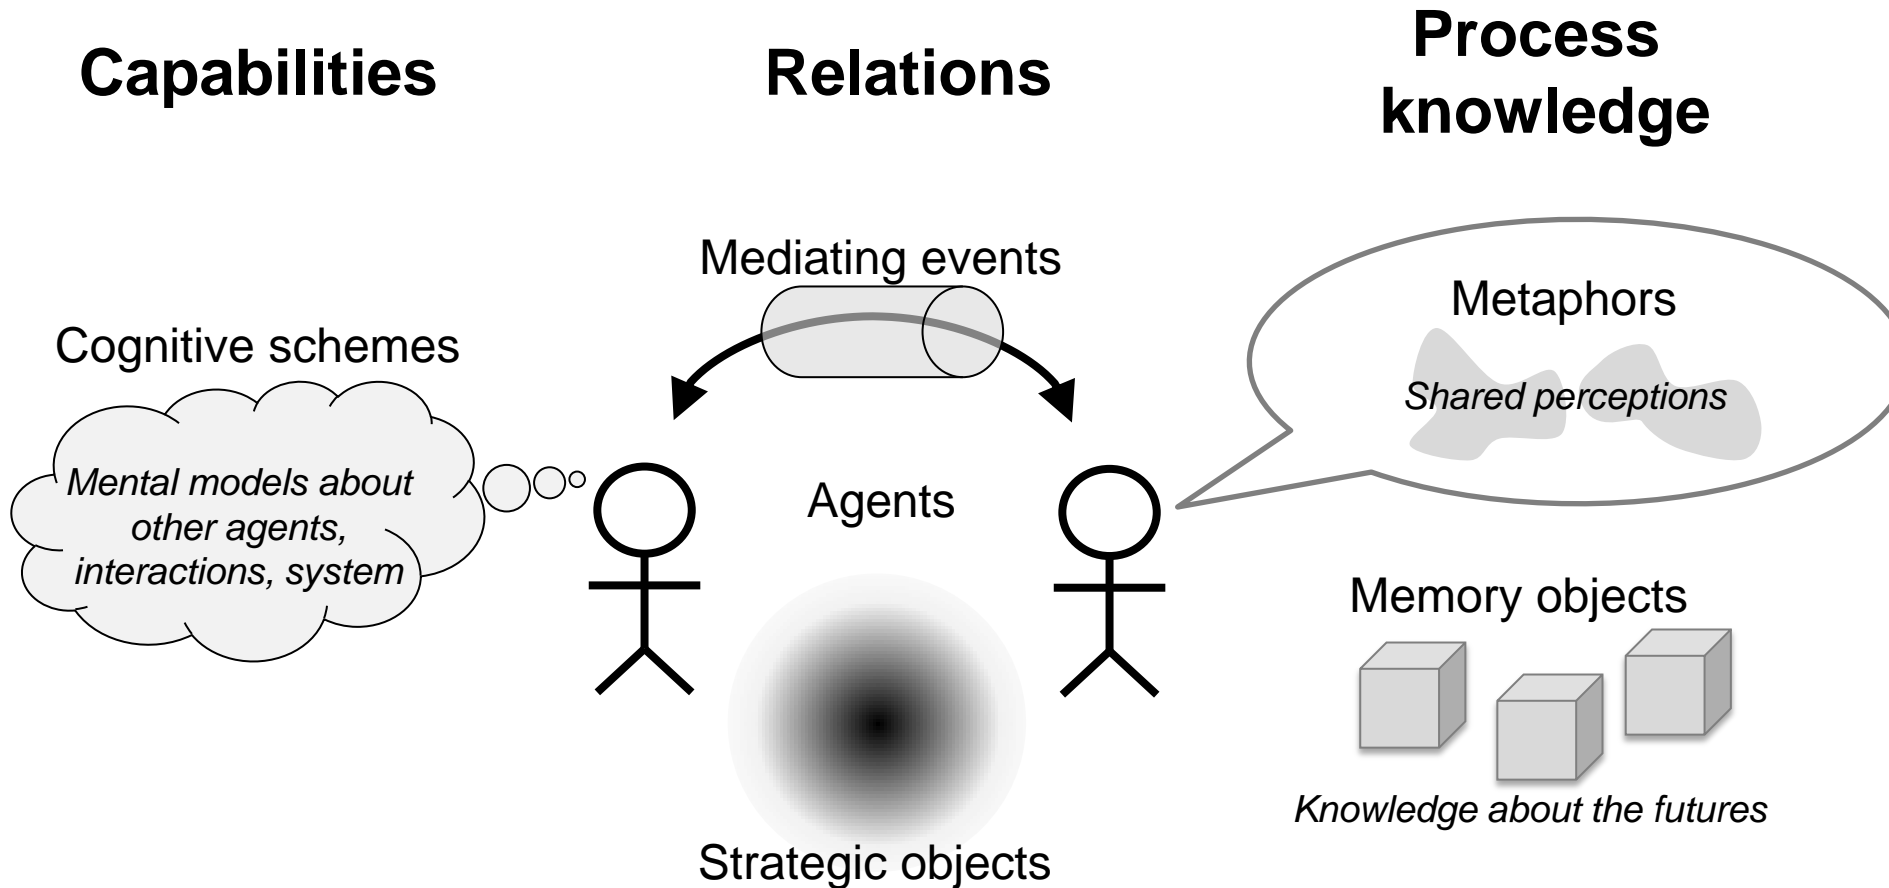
Capabilities

Relations

Process knowledge

Mediating events

Cognitive schemes

*Mental models about other agents, interactions, system*

Agents

Metaphors

*Shared perceptions*

Memory objects

*Knowledge about the futures*

Strategic objects